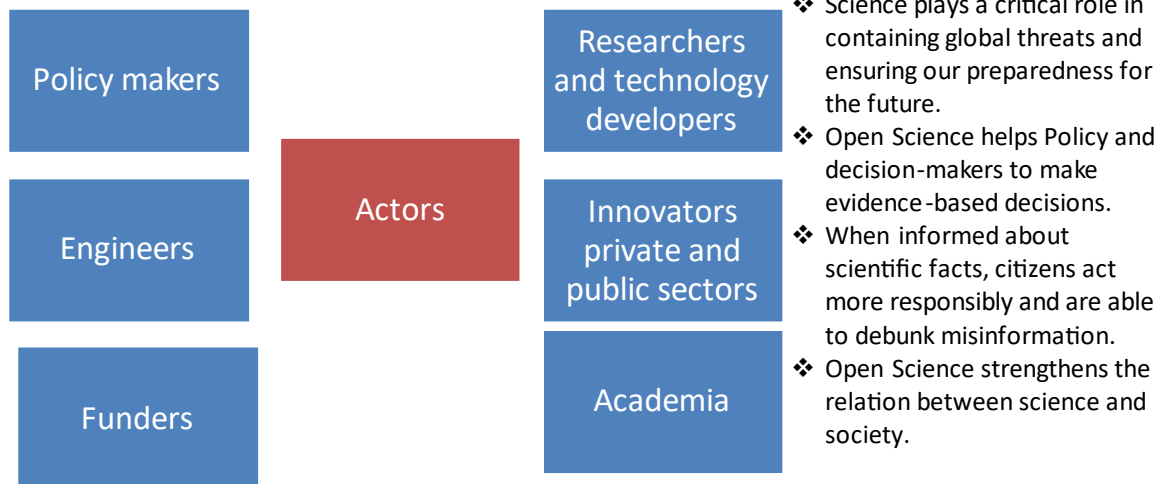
Policy makers

Engineers

Funders

Actors

Researchers and technology developers

Innovators private and public sectors

Academia

❖ Science plays a critical role in containing global threats and ensuring our preparedness for the future.
❖ Open Science helps Policy and decision-makers to make evidence-based decisions.
❖ When informed about scientific facts, citizens act more responsibly and are able to debunk misinformation.
❖ Open Science strengthens the relation between science and society.